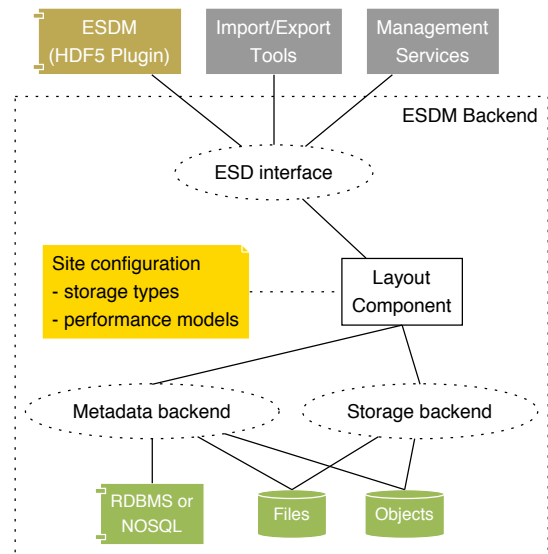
ESDM
(HDF5 Plugin)

Import/Export
Tools

Management
Services

ESDM Backend

ESD interface

Site configuration
- storage types
- performance models

Layout
Component

Metadata backend

Storage backend

RDBMS or
NOSQL

Files

Objects